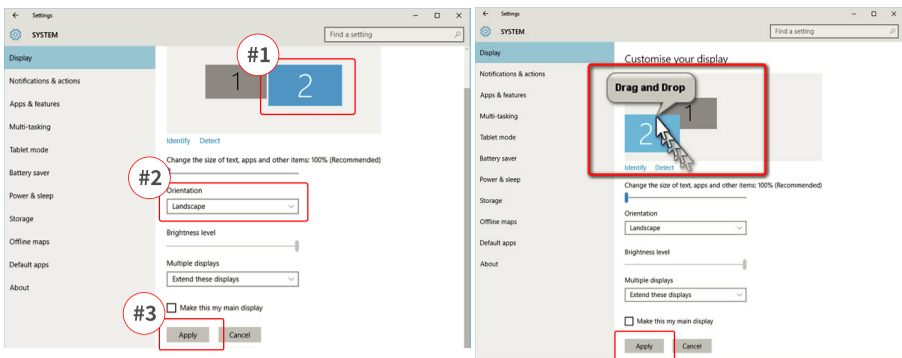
Settings

SYSTEM

Find a setting

Display
Notifications & actions
Apps & features
Multi-tasking
Tablet mode
Battery saver
Power & sleep
Storage
Offline maps
Default apps
About

#1

1
2

Identify Detect

Change the size of text, apps and other items: 100% (Recommended)

#2

Orientation
Landscape

Brightness level

Multiple displays
Extend these displays

#3

Make this my main display

Apply
Cancel

Settings

SYSTEM

Find a setting

Display
Notifications & actions
Apps & features
Multi-tasking
Tablet mode
Battery saver
Power & sleep
Storage
Offline maps
Default apps
About

Customise your display

Drag and Drop

2
1

Identify Detect

Change the size of text, apps and other items: 100% (Recommended)

Orientation
Landscape

Brightness level

Multiple displays
Extend these displays

Make this my main display

Apply
Cancel